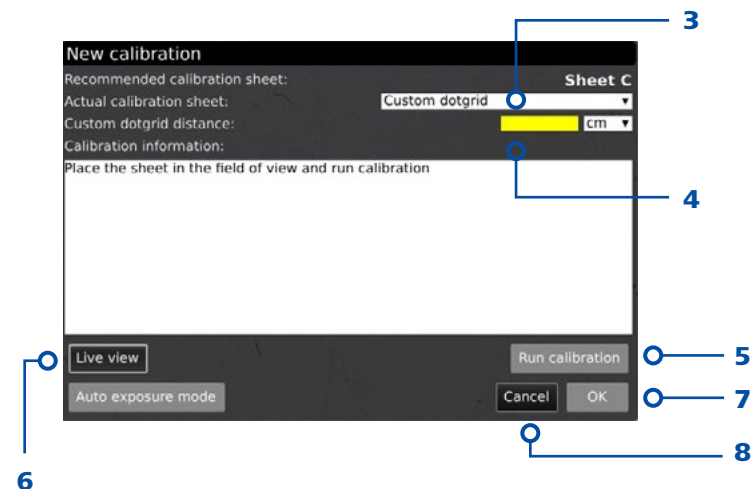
New calibration

Recommended calibration sheet: Sheet C

Actual calibration sheet: Custom dotgrid

Custom dotgrid distance: cm

Calibration information:

Place the sheet in the field of view and run calibration

Live view

Run calibration

Auto exposure mode

Cancel

OK

3

4

5

6

7

8